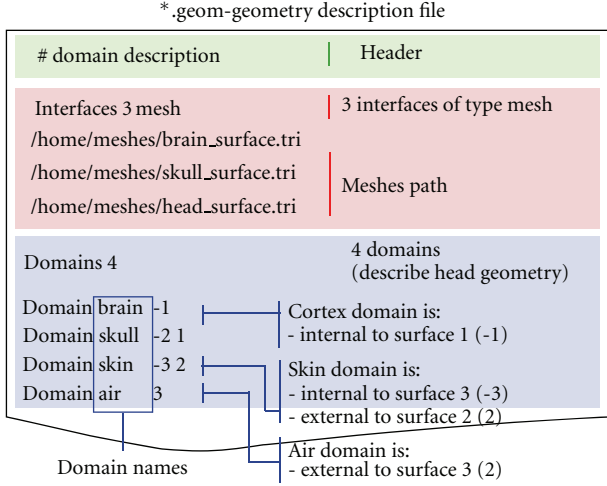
*.geom-geometry description file

# domain description
Header

Interfaces 3 mesh
3 interfaces of type mesh
/home/meshes/brain_surface.tri
/home/meshes/skull_surface.tri
/home/meshes/head_surface.tri
Meshes path

Domains 4
4 domains (describe head geometry)

Domain brain -1
Domain skull -2 1
Domain skin -3 2
Domain air 3

Cortex domain is:
- internal to surface 1 (-1)

Skin domain is:
- internal to surface 3 (-3)
- external to surface 2 (2)

Air domain is:
- external to surface 3 (2)

Domain names